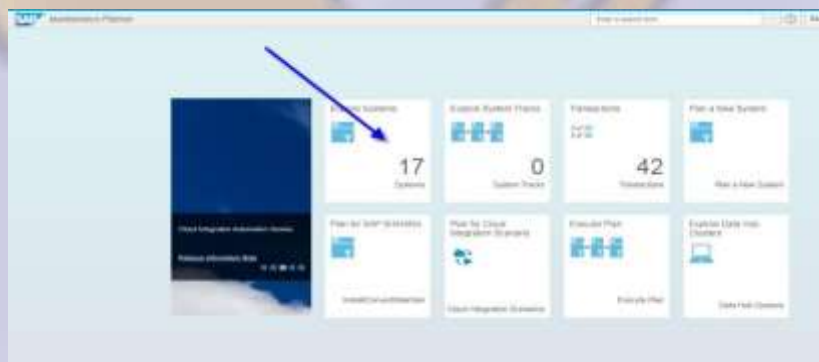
SAP Maintenance Planner

Enter a search term

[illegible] Systems

17

Systems

Explore System Tracks

0

System Tracks

Transactions

42

Transactions

Plan a New System

Plan a New System

Cloud Integration Automation Service

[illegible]

Plan for SAP Solutions

Install/Convert/Maintain

Plan for Cloud Integration Scenario

Cloud Integration Scenarios

Execute Plan

Execute Plan

Explore Data Hub Clusters

Data Hub Clusters